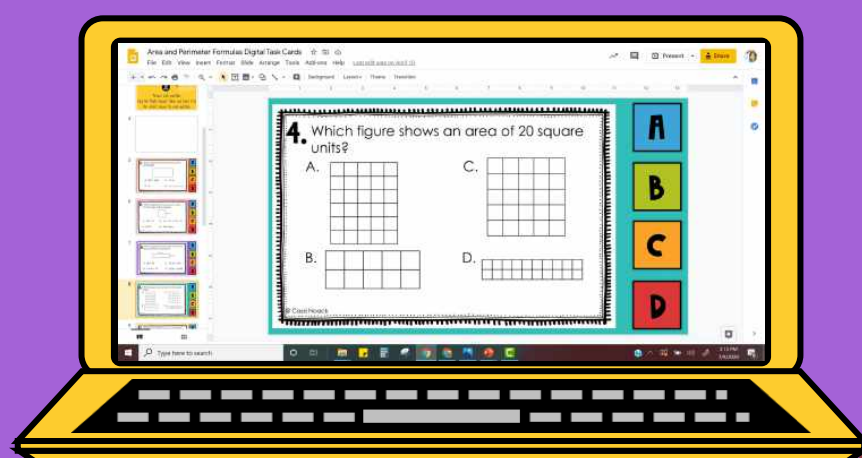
Area and Perimeter Formulas Digital Task Cards
File Edit View Insert Format Slide Arrange Tools Add-ons Help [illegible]
Present Share
Background Layout Theme Transition

4. Which figure shows an area of 20 square units?
A.
C.
B.
D.
© Carol Novack

A
B
C
D

Type here to search